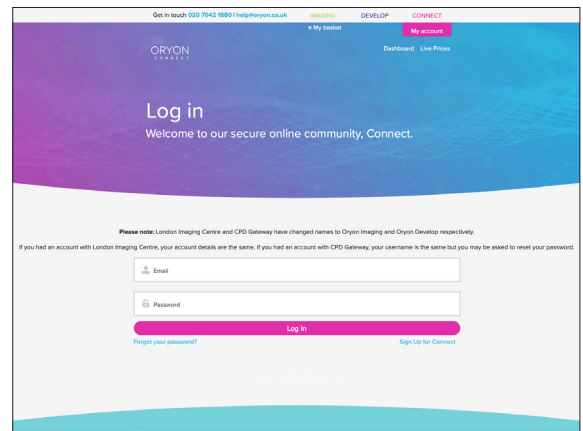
Get in touch 020 7042 1880 | help@oryon.co.uk IMAGING DEVELOP CONNECT

My basket My account

ORYON CONNECT

Dashboard Live Prices

Log in

Welcome to our secure online community, Connect.

Please note: London Imaging Centre and CPD Gateway have changed names to Oryon Imaging and Oryon Develop respectively.

If you had an account with London Imaging Centre, your account details are the same. If you had an account with CPD Gateway, your username is the same but you may be asked to reset your password.

Email

Password

Log In

Forgot your password?

Sign Up for Connect